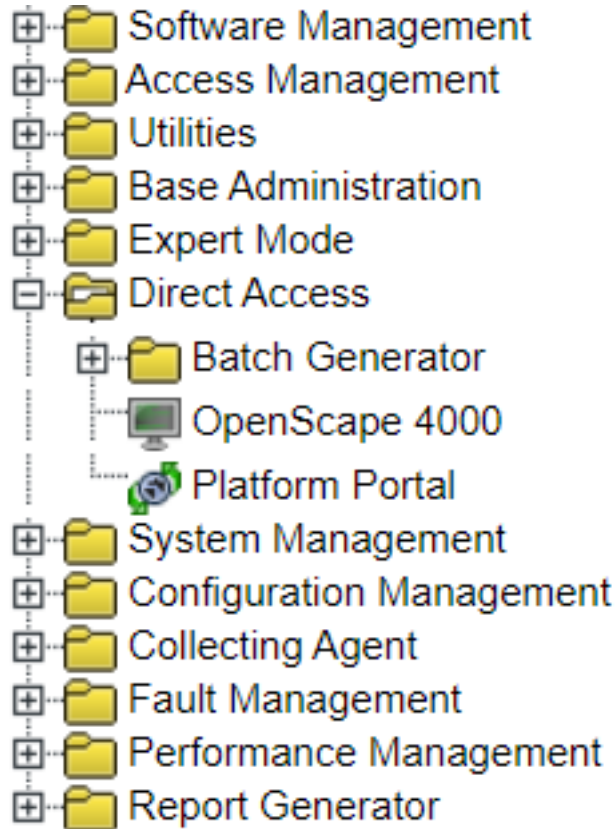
Software Management
Access Management
Utilities
Base Administration
Expert Mode
Direct Access
Batch Generator
OpenScape 4000
Platform Portal
System Management
Configuration Management
Collecting Agent
Fault Management
Performance Management
Report Generator